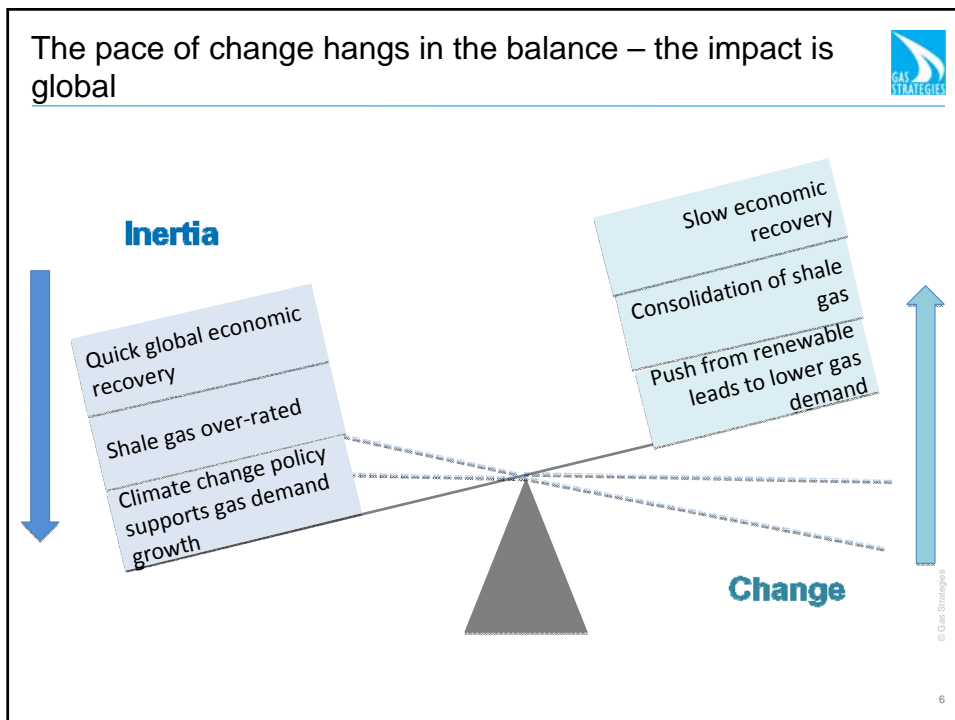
The pace of change hangs in the balance – the impact is global

GAS STRATEGIES

Inertia

Quick global economic recovery

Shale gas over-rated

Climate change policy supports gas demand growth

Slow economic recovery

Consolidation of shale gas

Push from renewable leads to lower gas demand

Change

© Gas Strategies

6